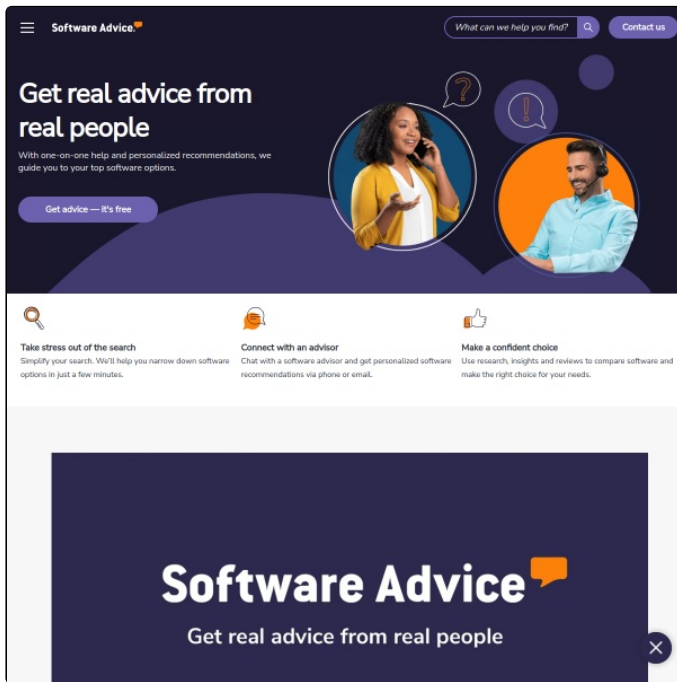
Software Advice.

What can we help you find?

Contact us

Get real advice from real people

With one-on-one help and personalized recommendations, we guide you to your top software options.

Get advice — it's free

Take stress out of the search
Simplify your search. We'll help you narrow down software options in just a few minutes.

Connect with an advisor
Chat with a software advisor and get personalized software recommendations via phone or email.

Make a confident choice
Use research, insights and reviews to compare software and make the right choice for your needs.

Software Advice

Get real advice from real people